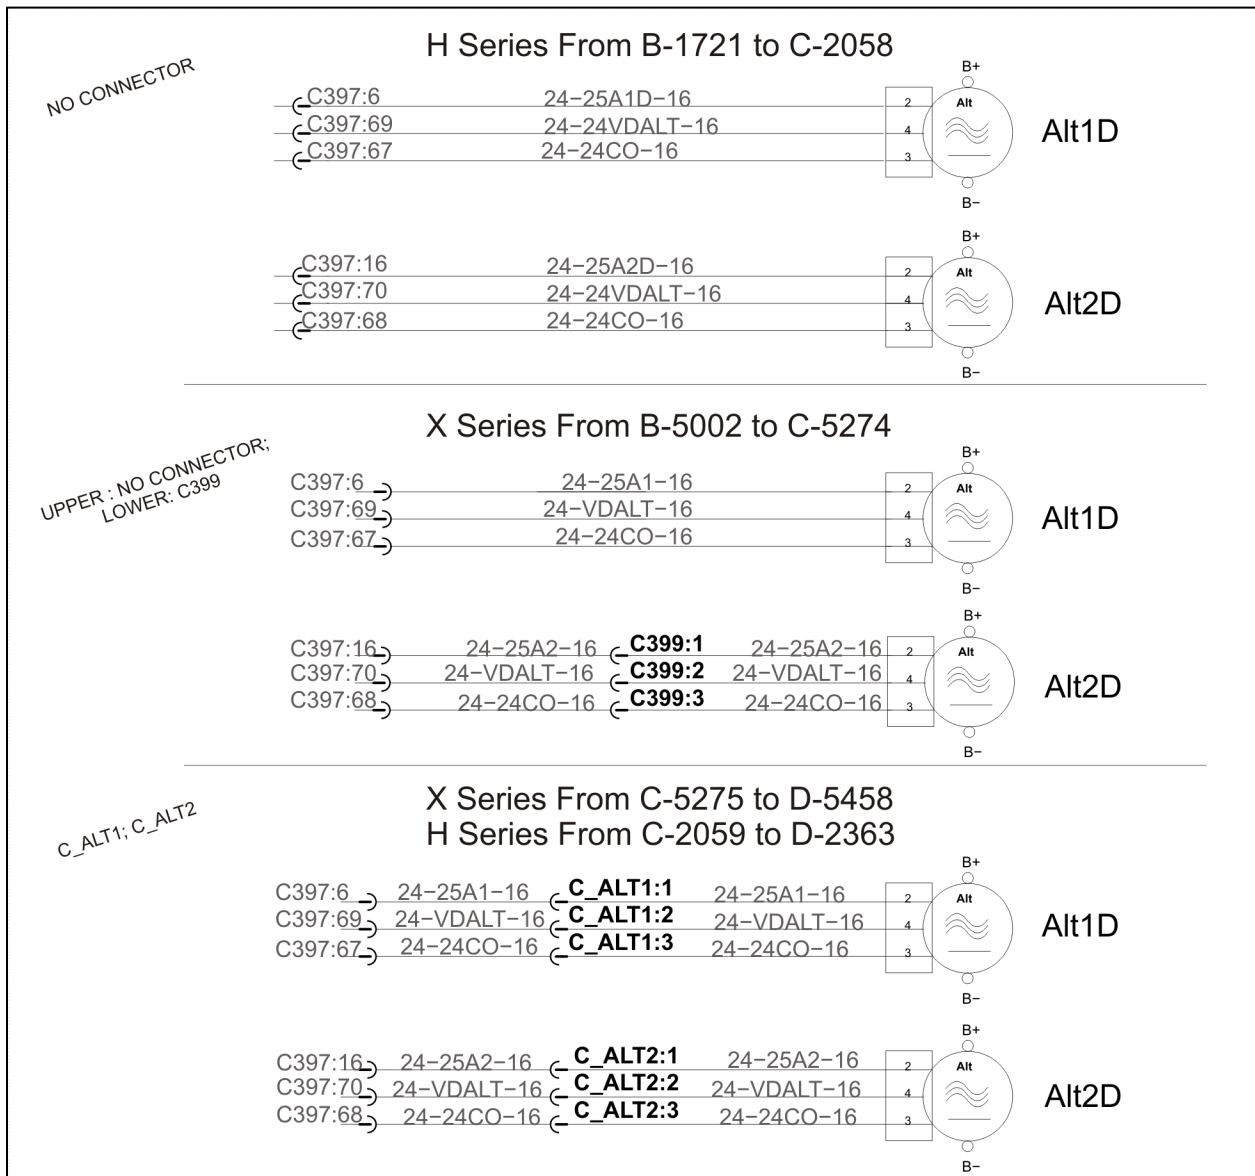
H Series From B-1721 to C-2058

NO CONNECTOR

C397:6 24-25A1D-16
C397:69 24-24VDALT-16
C397:67 24-24CO-16

B+
2
4
3
Alt
B−
Alt1D

C397:16 24-25A2D-16
C397:70 24-24VDALT-16
C397:68 24-24CO-16

B+
2
4
3
Alt
B−
Alt2D

X Series From B-5002 to C-5274

UPPER : NO CONNECTOR; LOWER: C399

C397:6 24-25A1-16
C397:69 24-VDALT-16
C397:67 24-24CO-16

B+
2
4
3
Alt
B−
Alt1D

C397:16 24-25A2-16 C399:1 24-25A2-16
C397:70 24-VDALT-16 C399:2 24-VDALT-16
C397:68 24-24CO-16 C399:3 24-24CO-16

B+
2
4
3
Alt
B−
Alt2D

X Series From C-5275 to D-5458
H Series From C-2059 to D-2363

C_ALT1; C_ALT2

C397:6 24-25A1-16 C_ALT1:1 24-25A1-16
C397:69 24-VDALT-16 C_ALT1:2 24-VDALT-16
C397:67 24-24CO-16 C_ALT1:3 24-24CO-16

B+
2
4
3
Alt
B−
Alt1D

C397:16 24-25A2-16 C_ALT2:1 24-25A2-16
C397:70 24-VDALT-16 C_ALT2:2 24-VDALT-16
C397:68 24-24CO-16 C_ALT2:3 24-24CO-16

B+
2
4
3
Alt
B−
Alt2D